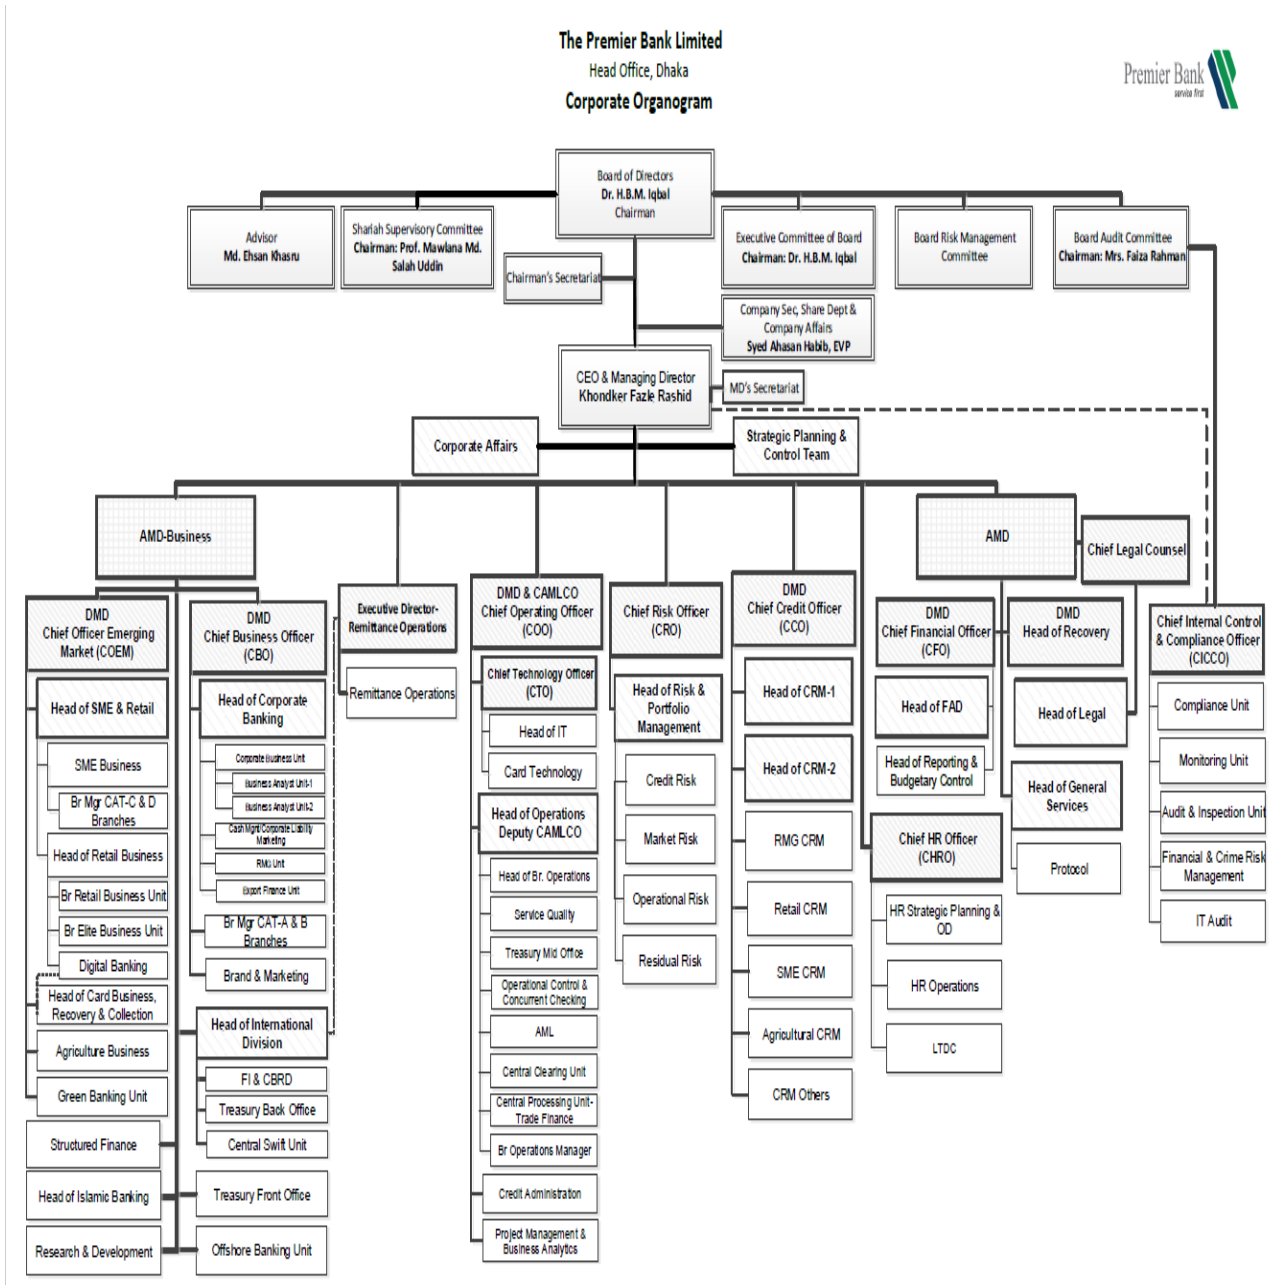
The Premier Bank Limited
Head Office, Dhaka
Corporate Organogram

Premier Bank
service first

Board of Directors
Dr. H.B.M. Iqbal
Chairman

Advisor
Md. Ehsan Khasru

Shariah Supervisory Committee
Chairman: Prof. Mawlana Md. Salah Uddin

Chairman's Secretariat

Executive Committee of Board
Chairman: Dr. H.B.M. Iqbal

Board Risk Management Committee

Board Audit Committee
Chairman: Mrs. Faiza Rahman

Company Sec, Share Dept & Company Affairs
Syed Ahasan Habib, EVP

CEO & Managing Director
Khondker Fazle Rashid

MD's Secretariat

Corporate Affairs

Strategic Planning & Control Team

AMD-Business

AMD

Chief Legal Counsel

DMD
Chief Officer Emerging Market (COEM)

Head of SME & Retail
SME Business
Br Mgr CAT-C & D Branches
Head of Retail Business
Br Retail Business Unit
Br Elite Business Unit
Digital Banking
Head of Card Business, Recovery & Collection
Agriculture Business
Green Banking Unit
Structured Finance
Head of Islamic Banking
Research & Development

DMD
Chief Business Officer (CBO)

Head of Corporate Banking
Corporate Business Unit
Business Analyst Unit-1
Business Analyst Unit-2
Cash Mgt/Corporate Liability Marketing
RMG Unit
Export Finance Unit
Br Mgr CAT-A & B Branches
Brand & Marketing
Head of International Division
FI & CBRD
Treasury Back Office
Central Swift Unit
Treasury Front Office
Offshore Banking Unit

Executive Director-Remittance Operations
Remittance Operations

DMD & CAMLCO
Chief Operating Officer (COO)

Chief Technology Officer (CTO)
Head of IT
Card Technology
Head of Operations Deputy CAMLCO
Head of Br. Operations
Service Quality
Treasury Mid Office
Operational Control & Concurrent Checking
AML
Central Clearing Unit
Central Processing Unit-Trade Finance
Br Operations Manager
Credit Administration
Project Management & Business Analytics

Chief Risk Officer (CRO)
Head of Risk & Portfolio Management
Credit Risk
Market Risk
Operational Risk
Residual Risk

DMD
Chief Credit Officer (CCO)
Head of CRM-1
Head of CRM-2
RMG CRM
Retail CRM
SME CRM
Agricultural CRM
CRM Others

DMD
Chief Financial Officer (CFO)
Head of FAD
Head of Reporting & Budgetary Control
Chief HR Officer (CHRO)
HR Strategic Planning & OD
HR Operations
LTDC

DMD
Head of Recovery
Head of Legal
Head of General Services
Protocol

Chief Internal Control & Compliance Officer (CICCO)
Compliance Unit
Monitoring Unit
Audit & Inspection Unit
Financial & Crime Risk Management
IT Audit